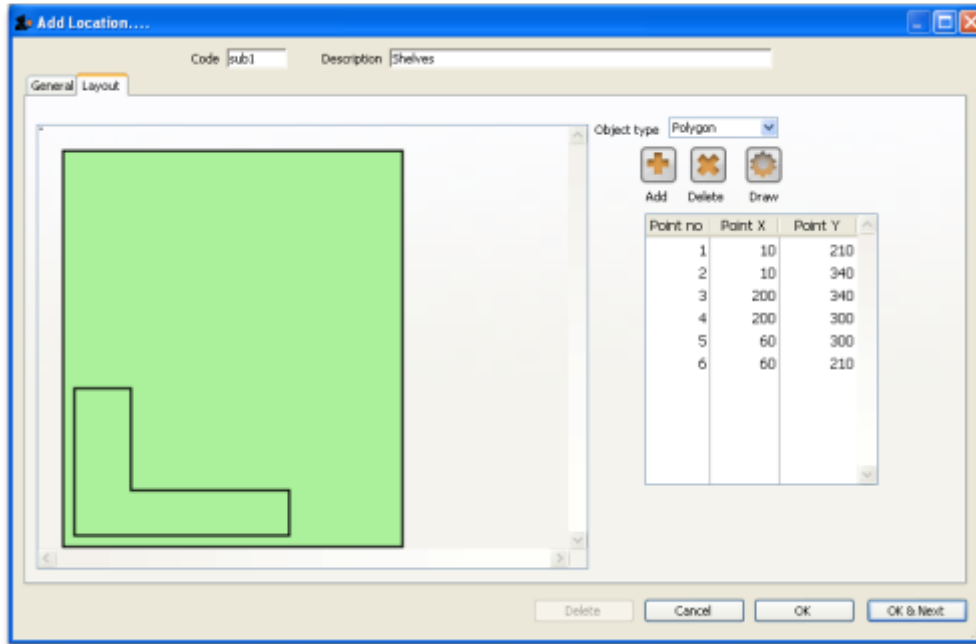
Add Location....

Code sub1 Description Shelves

General Layout

Object type Polygon

Add Delete Draw

| Point no | Point X | Point Y |
|---|---|---|
| 1 | 10 | 210 |
| 2 | 10 | 340 |
| 3 | 200 | 340 |
| 4 | 200 | 300 |
| 5 | 60 | 300 |
| 6 | 60 | 210 |

Delete Cancel OK OK & Next